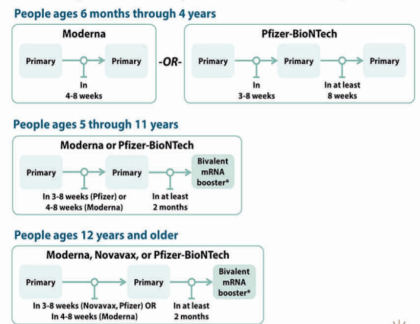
People ages 6 months through 4 years

Moderna

Primary

Primary

In 4-8 weeks

-OR-

Pfizer-BioNTech

Primary

Primary

Primary

In 3-8 weeks

In at least 8 weeks

People ages 5 through 11 years

Moderna or Pfizer-BioNTech

Primary

Primary

Bivalent mRNA booster*

In 3-8 weeks (Pfizer) or 4-8 weeks (Moderna)

In at least 2 months

People ages 12 years and older

Moderna, Novavax, or Pfizer-BioNTech

Primary

Primary

Bivalent mRNA booster*

In 3-8 weeks (Novavax, Pfizer) OR In 4-8 weeks (Moderna)

In at least 2 months